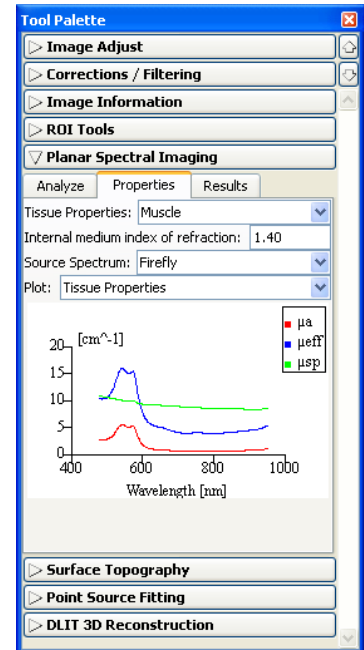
Tool Palette

Image Adjust

Corrections / Filtering

Image Information

ROI Tools

Planar Spectral Imaging

Analyze | Properties | Results

Tissue Properties: Muscle

Internal medium index of refraction: 1.40

Source Spectrum: Firefly

Plot: Tissue Properties

[cm^-1]

20
15
10
5
0
400
600
800
1000
Wavelength [nm]

μa
μeff
μsp

Surface Topography

Point Source Fitting

DLIT 3D Reconstruction